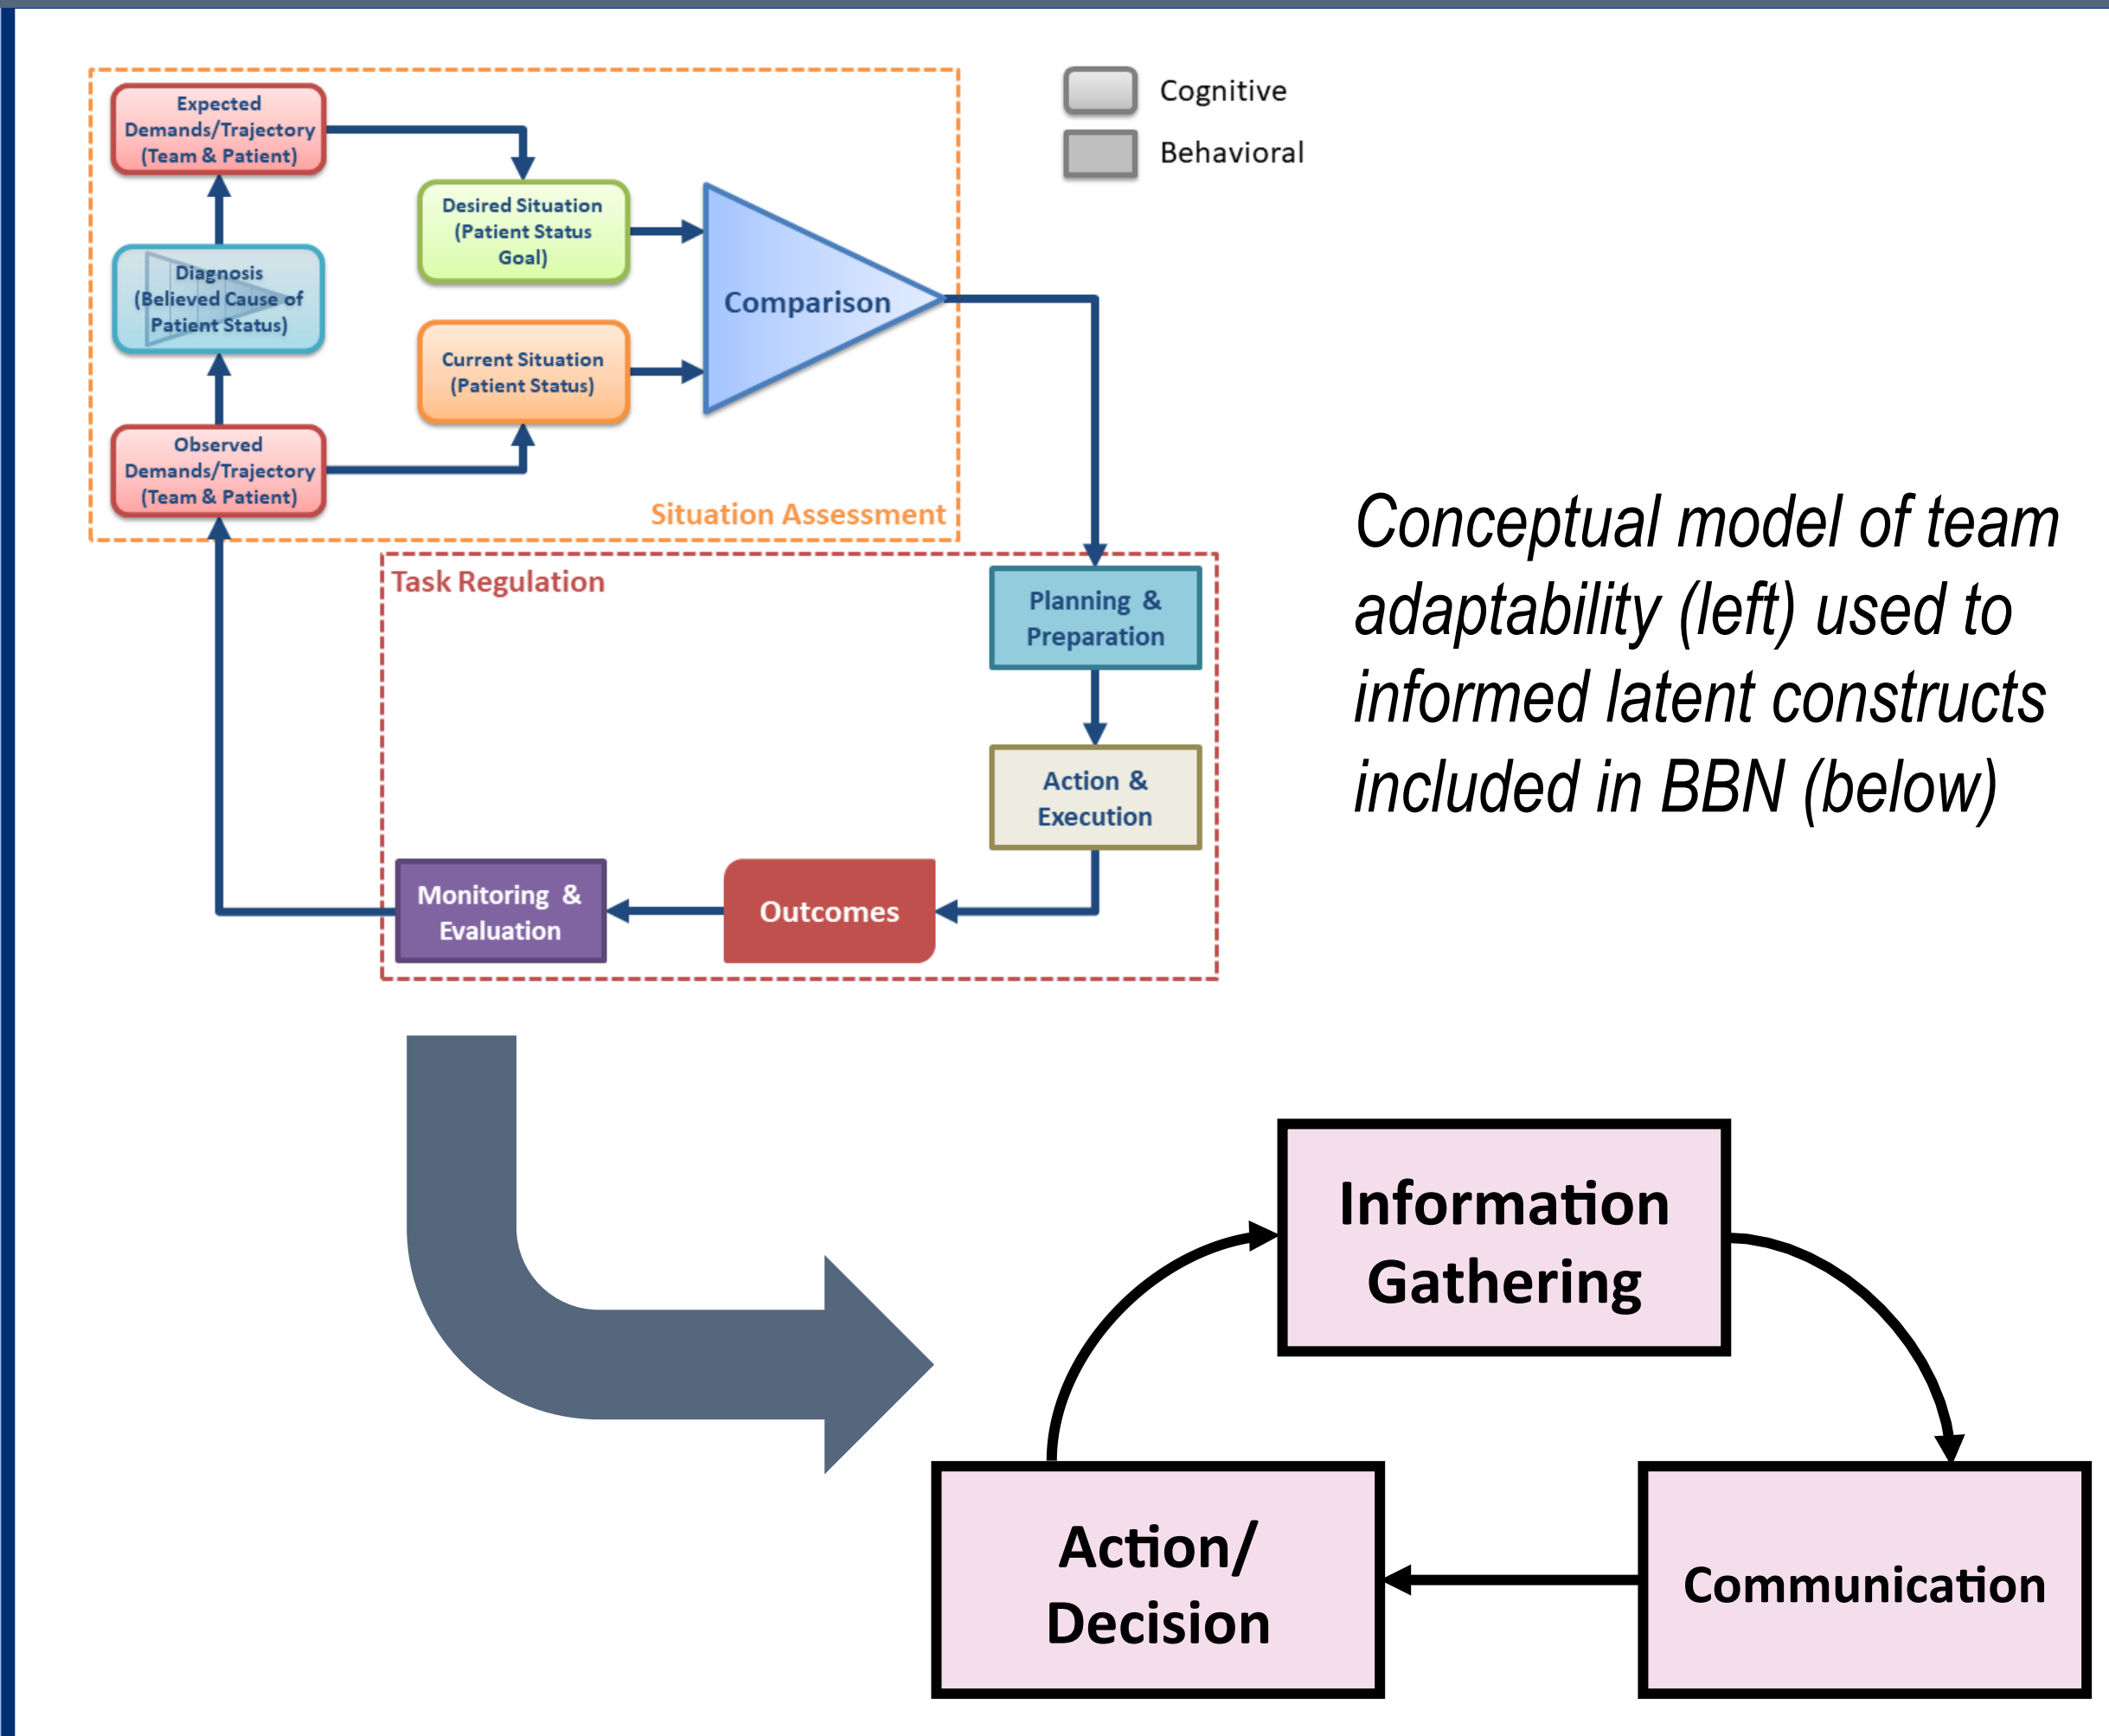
Expected Demands/Trajectory (Team & Patient)

Desired Situation (Patient Status Goal)

Diagnosis (Believed Cause of Patient Status)

Comparison

Current Situation (Patient Status)

Observed Demands/Trajectory (Team & Patient)

Situation Assessment

Cognitive

Behavioral

Task Regulation

Planning & Preparation

Action & Execution

Monitoring & Evaluation

Outcomes

*Conceptual model of team adaptability (left) used to informed latent constructs included in BBN (below)*

Information Gathering

Action/ Decision

Communication